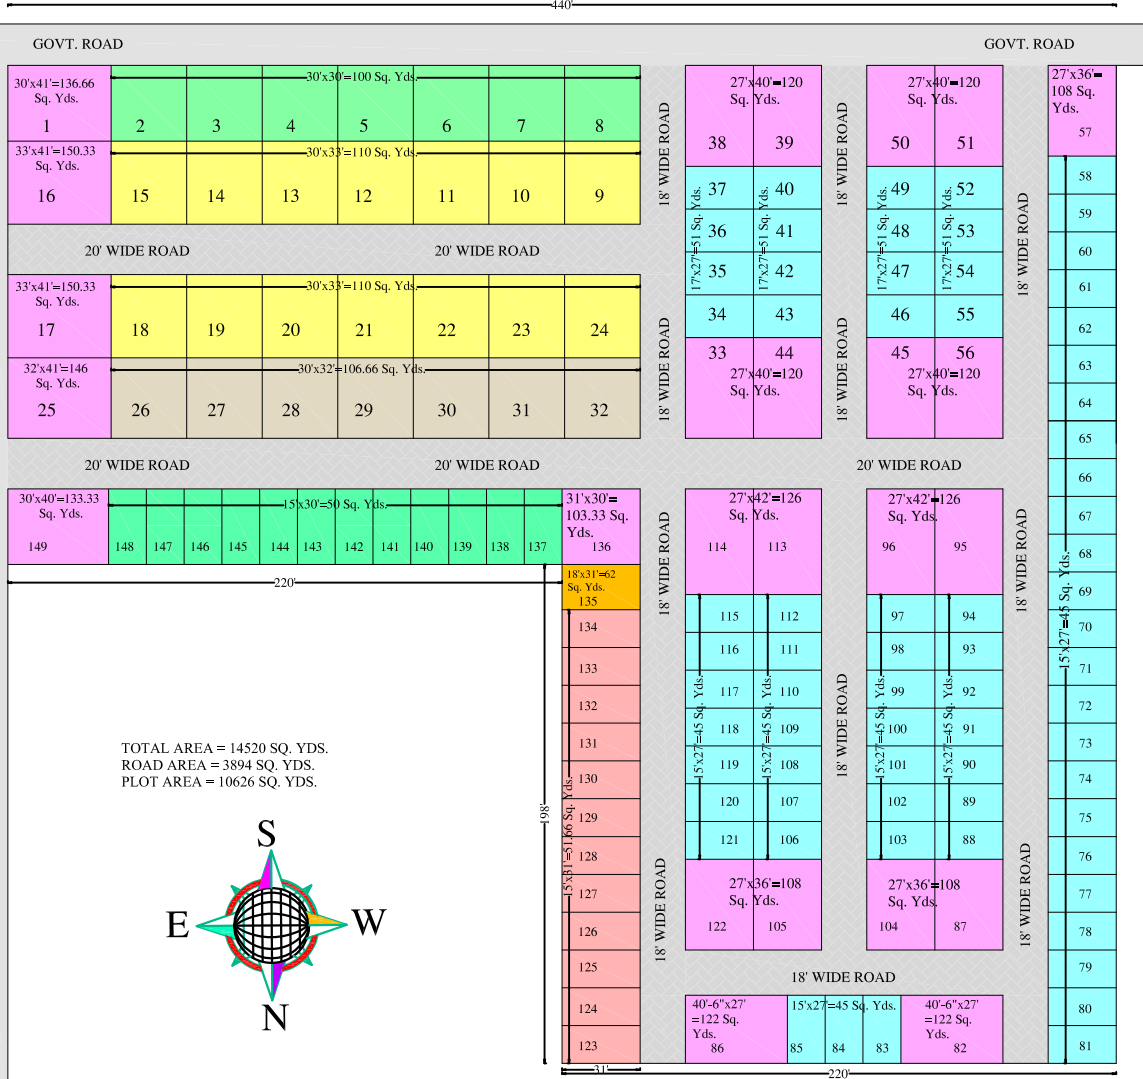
440'

GOVT. ROAD

GOVT. ROAD

30'x41'=136.66 Sq. Yds.
1

30'x30'=100 Sq. Yds.
2 3 4 5 6 7 8

33'x41'=150.33 Sq. Yds.
16

30'x33'=110 Sq. Yds.
15 14 13 12 11 10 9

20' WIDE ROAD
20' WIDE ROAD

33'x41'=150.33 Sq. Yds.
17

30'x33'=110 Sq. Yds.
18 19 20 21 22 23 24

32'x41'=146 Sq. Yds.
25

30'x32'=106.66 Sq. Yds.
26 27 28 29 30 31 32

20' WIDE ROAD
20' WIDE ROAD
20' WIDE ROAD

30'x40'=133.33 Sq. Yds.
149

15'x30'=50 Sq. Yds.
148 147 146 145 144 143 142 141 140 139 138 137

31'x30'=103.33 Sq. Yds.
136

220'

18'x31'=62 Sq. Yds.
135

134 133 132 131 130 129 128 127 126 125 124 123

15'x31'=51.66 Sq. Yds.

198'

31'

18' WIDE ROAD
18' WIDE ROAD
18' WIDE ROAD
18' WIDE ROAD

27'x40'=120 Sq. Yds.
38 39

17'x27'=51 Sq. Yds.
37 36 35 34

17'x27'=51 Sq. Yds.
40 41 42 43

33 44
27'x40'=120 Sq. Yds.

18' WIDE ROAD
18' WIDE ROAD
18' WIDE ROAD

27'x40'=120 Sq. Yds.
50 51

17'x27'=51 Sq. Yds.
49 48 47 46

17'x27'=51 Sq. Yds.
52 53 54 55

45 56
27'x40'=120 Sq. Yds.

18' WIDE ROAD
18' WIDE ROAD
18' WIDE ROAD

27'x36'=108 Sq. Yds.
57

58 59 60 61 62 63 64 65 66 67 68 69 70 71 72 73 74 75 76 77 78 79 80 81

15'x27'=45 Sq. Yds.

27'x42'=126 Sq. Yds.
114 113

115 116 117 118 119 120 121
15'x27'=45 Sq. Yds.

112 111 110 109 108 107 106
15'x27'=45 Sq. Yds.

27'x36'=108 Sq. Yds.
122 105

27'x42'=126 Sq. Yds.
96 95

97 98 99 100 101 102 103
15'x27'=45 Sq. Yds.

94 93 92 91 90 89 88
15'x27'=45 Sq. Yds.

27'x36'=108 Sq. Yds.
104 87

18' WIDE ROAD

40'-6"x27' =122 Sq. Yds.
86

15'x27=45 Sq. Yds.
85 84 83

40'-6"x27' =122 Sq. Yds.
82

220'

TOTAL AREA = 14520 SQ. YDS.
ROAD AREA = 3894 SQ. YDS.
PLOT AREA = 10626 SQ. YDS.

S
E
W
N